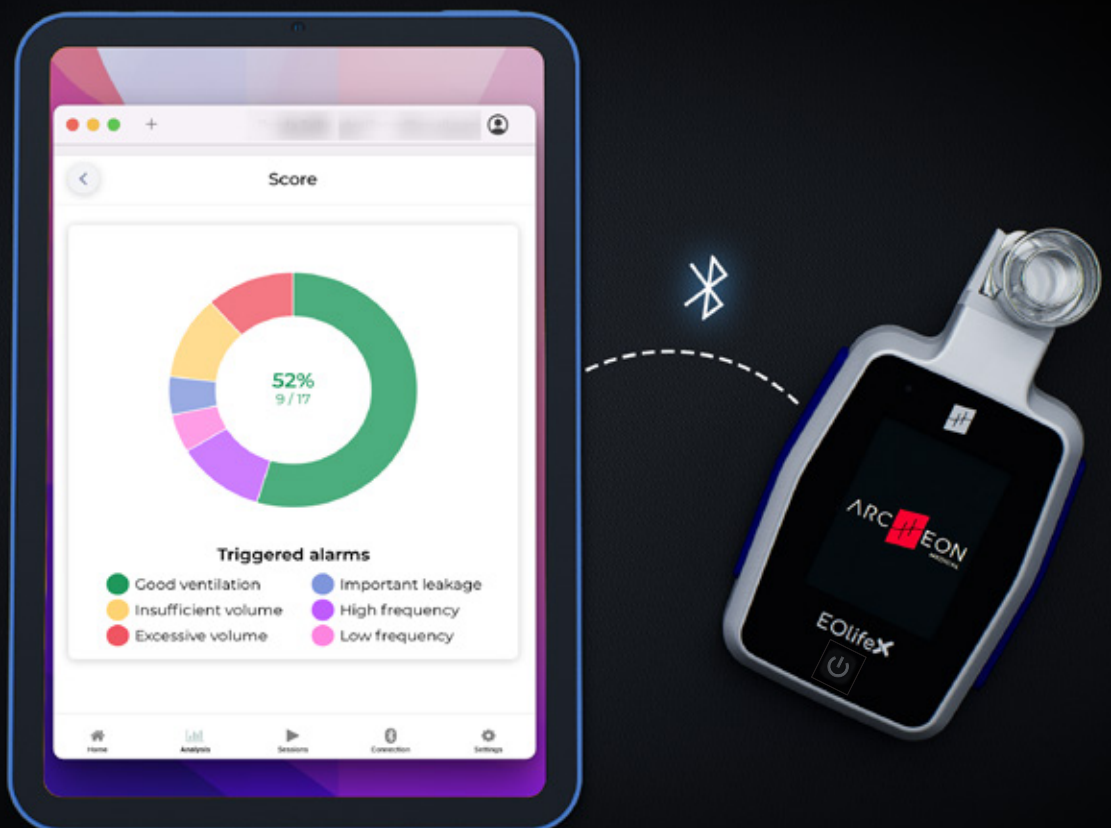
+
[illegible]

Score

52%
9 / 17

Triggered alarms
Good ventilation
Insufficient volume
Excessive volume
Important leakage
High frequency
Low frequency

Home
Analysis
Sessions
Connection
Settings

ARC EON
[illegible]

EOlifeX